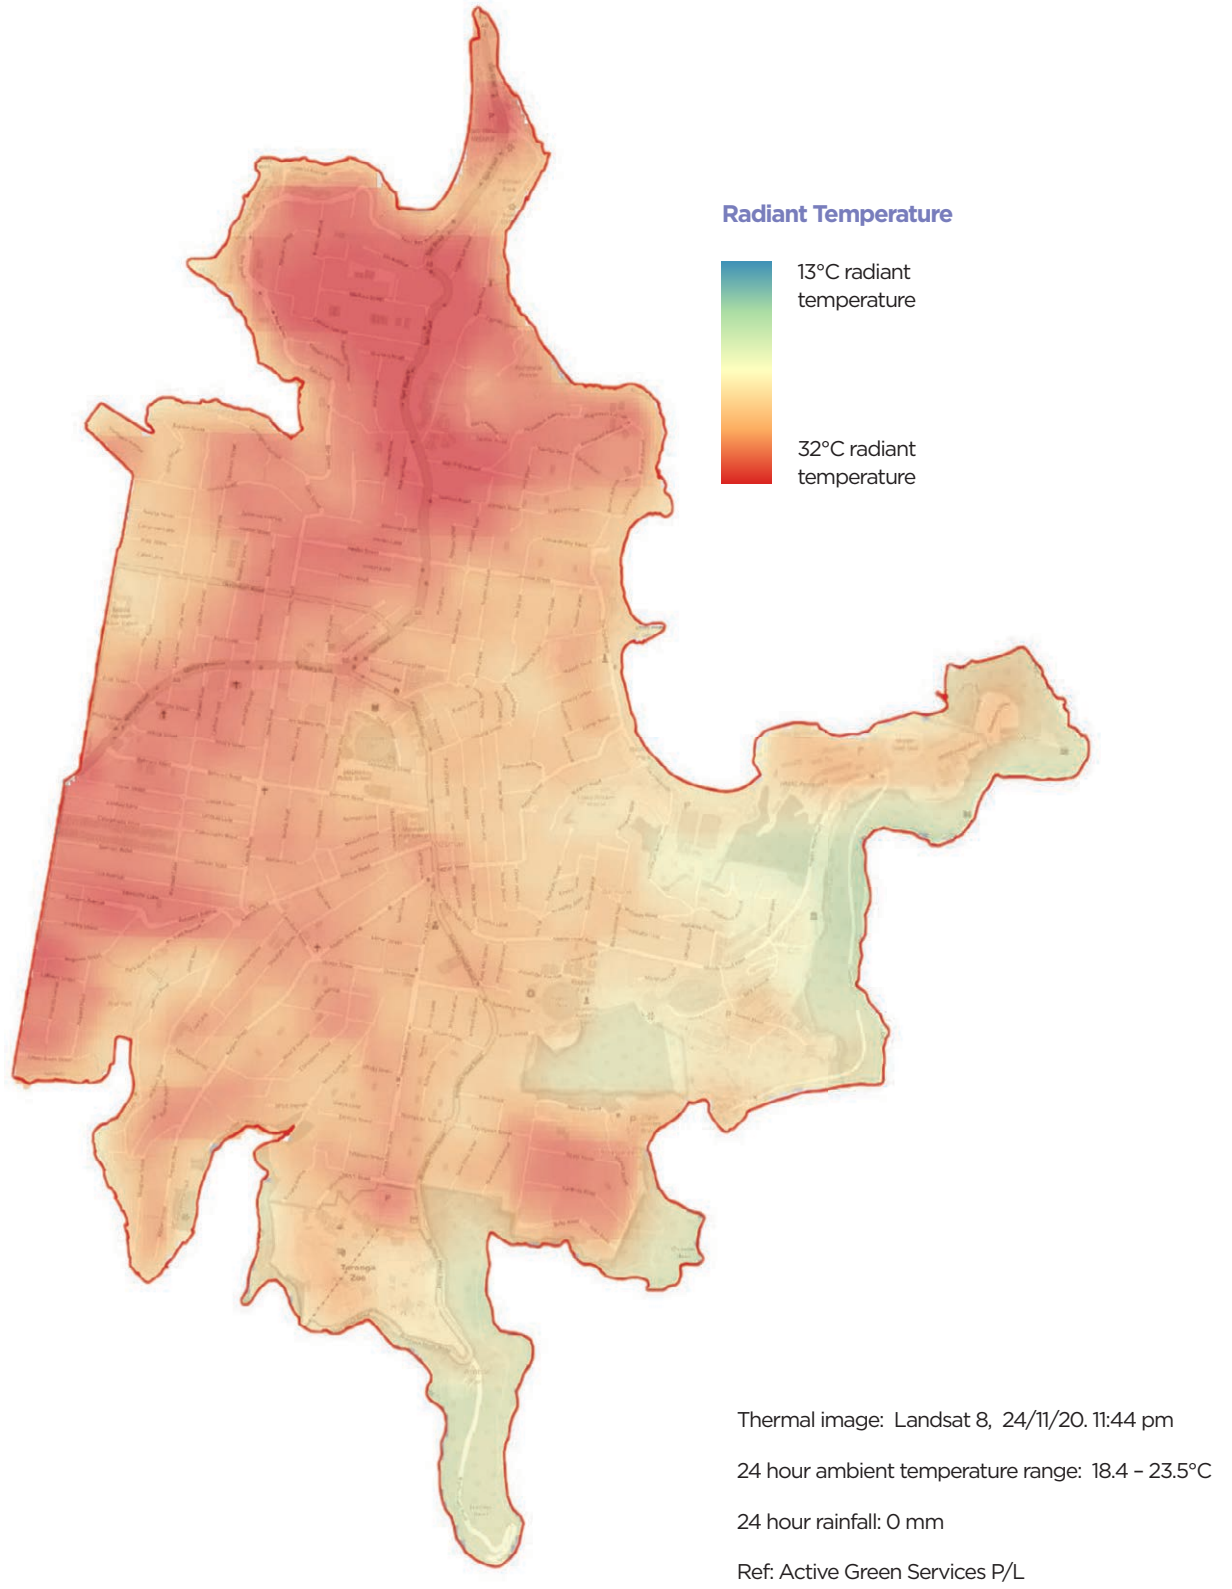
Radiant Temperature

13°C radiant temperature

32°C radiant temperature

Taronga Zoo

Thermal image: Landsat 8, 24/11/20. 11:44 pm

24 hour ambient temperature range: 18.4 – 23.5°C

24 hour rainfall: 0 mm

Ref: Active Green Services P/L